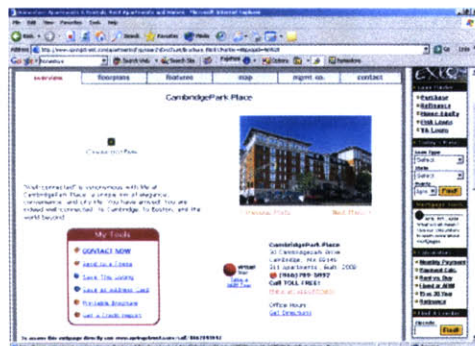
overview | floorplans | features | map | mgmt co. | contact

CambridgePark Place

"Well-connected" is synonymous with life at CambridgePark Place, a unique mix of elegance, convenience, and city life. You have arrived. You are indeed well-connected to Cambridge, to Boston, and the world beyond!

My Tools
CONTACT NOW
Send to a Friend
Save This Listing
Save an Address Card
Printable Brochure
Get a Credit Report

CambridgePark Place
Cambridge, MA
311 apartments
Call TOLL FREE!

Office Hours
Get Directions

Purchase
Refinance
Home Equity
FHA Loans
VA Loans

Find!